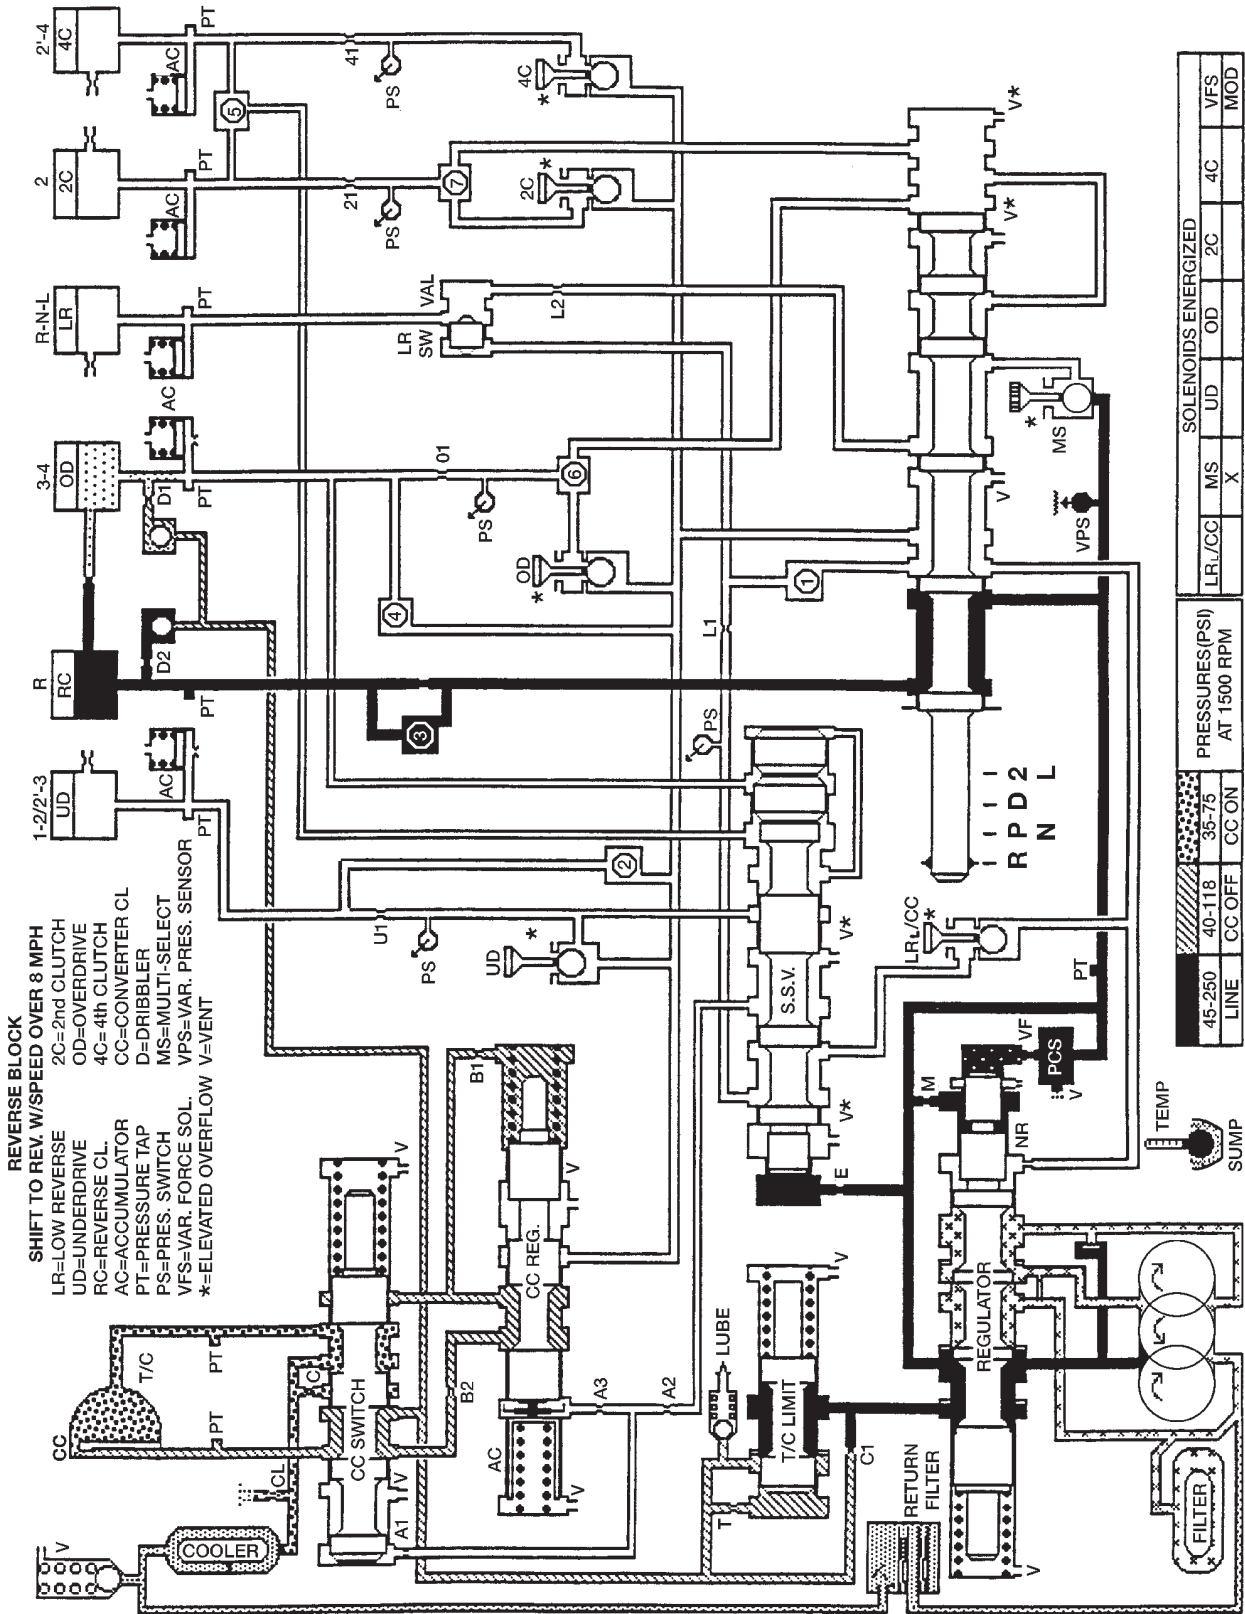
REVERSE BLOCK
SHIFT TO REV. W/SPEED OVER 8 MPH

LR=LOW REVERSE
UD=UNDERDRIVE
RC=REVERSE CL.
AC=ACCUMULATOR
PT=PRESSURE TAP
PS=PRES. SWITCH
VFS=VAR. FORCE SOL.
*=ELEVATED OVERFLOW

2C=2nd CLUTCH
OD=OVERDRIVE
4C=4th CLUTCH
CC=CONVERTER CL
D=DRIBBLER
MS=MULTI-SELECT
VPS=VAR. PRES. SENSOR
V=VENT

1-2/2'-3
UD
R
RC
3-4
OD
R-N-L
LR
2
2C
2'-4
4C

AC PT AC PT D2 D1 PT AC PT AC PT AC PT
U1 PS UD * 2 3 4 01 PS OD * 6 1 L1 PS LR SW VAL L2 21 PS 7 2C * 5 41 PS 4C *
S.S.V. V* V* V* V* V* V MS * VPS
R P D 2 N L
LR/CC * PT VF PCS V M NR E TEMP SUMP
CC T/C PT PT C CL V CC SWITCH A1 B2 V COOLER V
B1 CC REG. V A3 A2 AC V
LUBE T/C LIMIT T C1 V RETURN FILTER
REGULATOR V FILTER

| 45-250 LINE | 40-118 CC OFF | 35-75 CC ON | PRESSURES(PSI) AT 1500 RPM |
|---|---|---|---|

| SOLENOIDS ENERGIZED | | | | | |
|---|---|---|---|---|---|
| LR/CC | MS | UD | OD | 2C | 4C | VFS |
| | X | | | | | MOD |